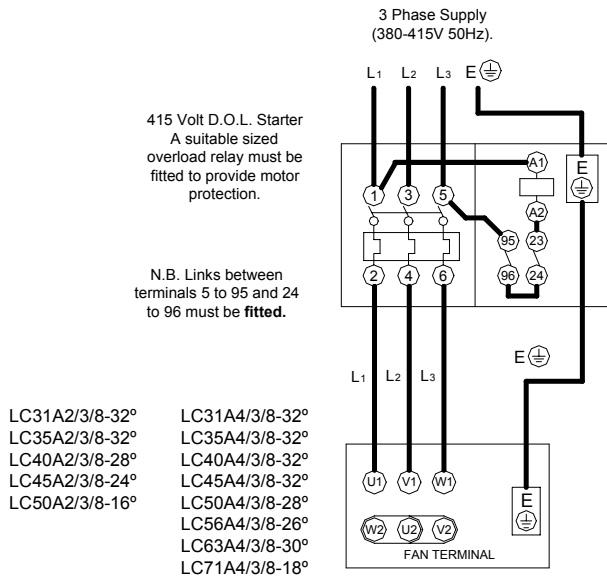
3 Phase Supply (380-415V 50Hz).

L1 L2 L3 E

415 Volt D.O.L. Starter
A suitable sized overload relay must be fitted to provide motor protection.

N.B. Links between terminals 5 to 95 and 24 to 96 must be **fitted.**

A1
1 3 5
E
A2
95 23
2 4 6
96 24

E

L1 L2 L3

LC31A2/3/8-32º
LC35A2/3/8-32º
LC40A2/3/8-28º
LC45A2/3/8-24º
LC50A2/3/8-16º

LC31A4/3/8-32º
LC35A4/3/8-32º
LC40A4/3/8-32º
LC45A4/3/8-32º
LC50A4/3/8-28º
LC56A4/3/8-26º
LC63A4/3/8-30º
LC71A4/3/8-18º

U1 V1 W1
E
W2 U2 V2
FAN TERMINAL